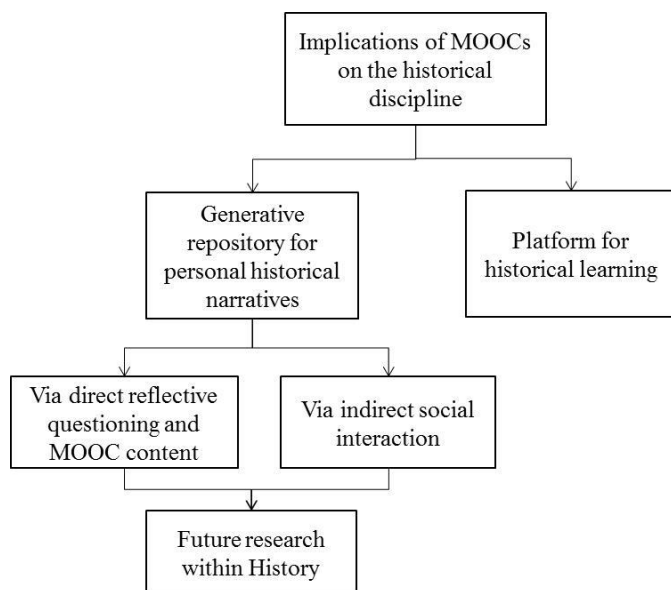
Implications of MOOCs on the historical discipline

Generative repository for personal historical narratives

Platform for historical learning

Via direct reflective questioning and MOOC content

Via indirect social interaction

Future research within History